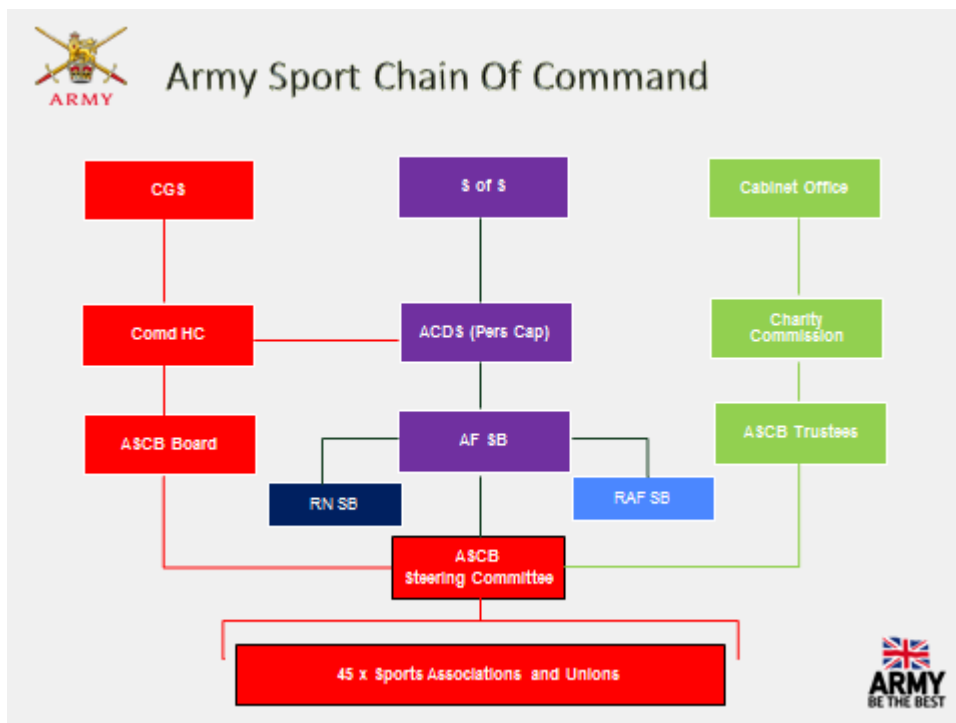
ARMY

Army Sport Chain Of Command

CGS

S of S

Cabinet Office

Comd HC

ACDS (Pers Cap)

Charity Commission

ASCB Board

AF SB

ASCB Trustees

RN SB

RAF SB

ASCB Steering Committee

45 x Sports Associations and Unions

ARMY
BE THE BEST